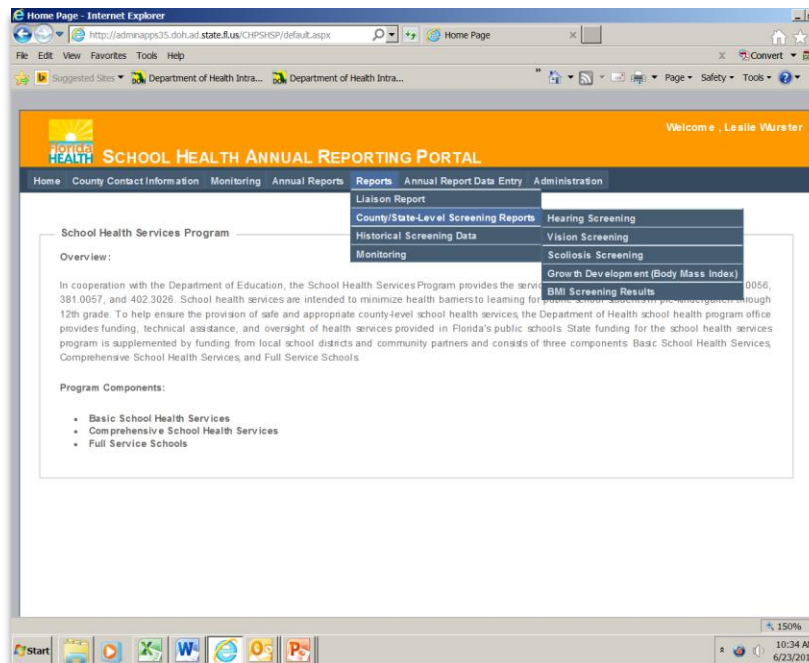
Home Page - Internet Explorer

http://adminapps35.doh.ad.state.fl.us/CHPSHSP/default.aspx

Home Page

File Edit View Favorites Tools Help

Convert

Suggested Sites Department of Health Intra... Department of Health Intra...

Page Safety Tools

Florida HEALTH

SCHOOL HEALTH ANNUAL REPORTING PORTAL

Welcome , Leslie Wurster

Home County Contact Information Monitoring Annual Reports Reports Annual Report Data Entry Administration

Liaison Report
County/State-Level Screening Reports
Historical Screening Data
Monitoring

Hearing Screening
Vision Screening
Scoliosis Screening
Growth Development (Body Mass Index)
BMI Screening Results

School Health Services Program

Overview:

In cooperation with the Department of Education, the School Health Services Program provides the servi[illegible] 0056, 381.0057, and 402.3026. School health services are intended to minimize health barriers to learning for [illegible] 12th grade. To help ensure the provision of safe and appropriate county-level school health services, the Department of Health school health program office provides funding, technical assistance, and oversight of health services provided in Florida's public schools. State funding for the school health services program is supplemented by funding from local school districts and community partners and consists of three components: Basic School Health Services, Comprehensive School Health Services, and Full Service Schools.

Program Components:

- Basic School Health Services
- Comprehensive School Health Services
- Full Service Schools

150%

Start

10:34 A
6/23/201